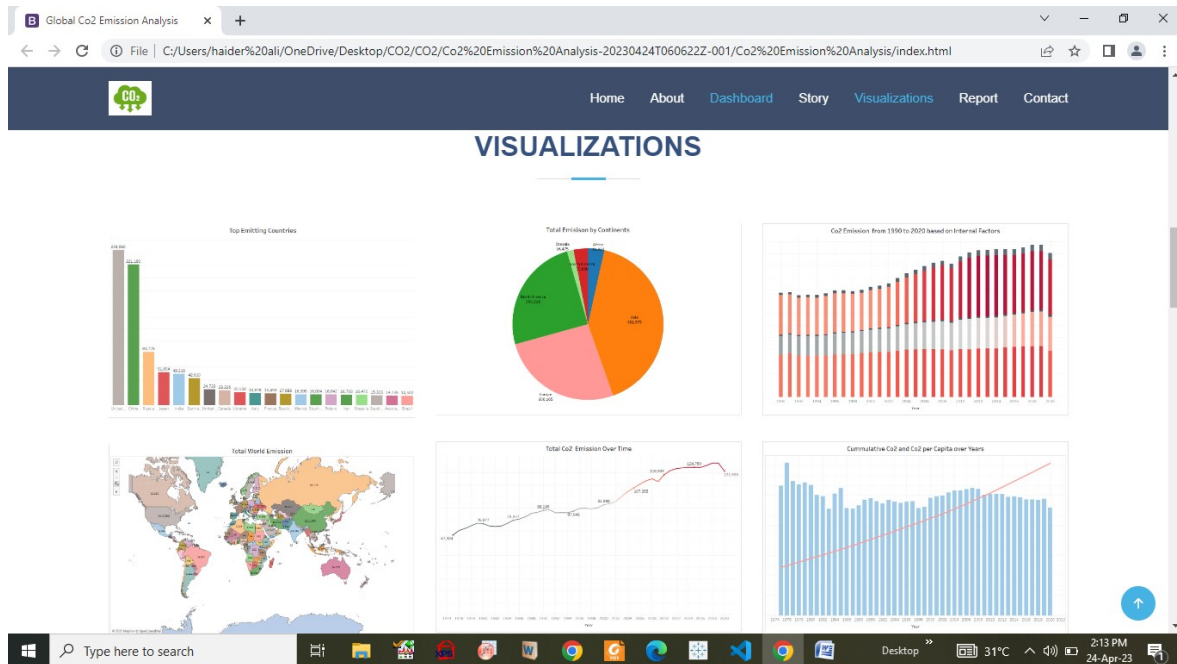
Global Co2 Emission Analysis

File | C:/Users/haider%20ali/OneDrive/Desktop/CO2/CO2/Co2%20Emission%20Analysis-20230424T060622Z-001/Co2%20Emission%20Analysis/index.html

$CO_2$

Home About Dashboard Story Visualizations Report Contact

VISUALIZATIONS

Top Emitting Countries

Total Emission by Continents

Co2 Emission from 1990 to 2020 based on Internal Factors

Total World Emission

Total Co2 Emission Over Time

Cummulative Co2 and Co2 per Capita over Years

Type here to search

Desktop

31°C

2:13 PM
24-Apr-23